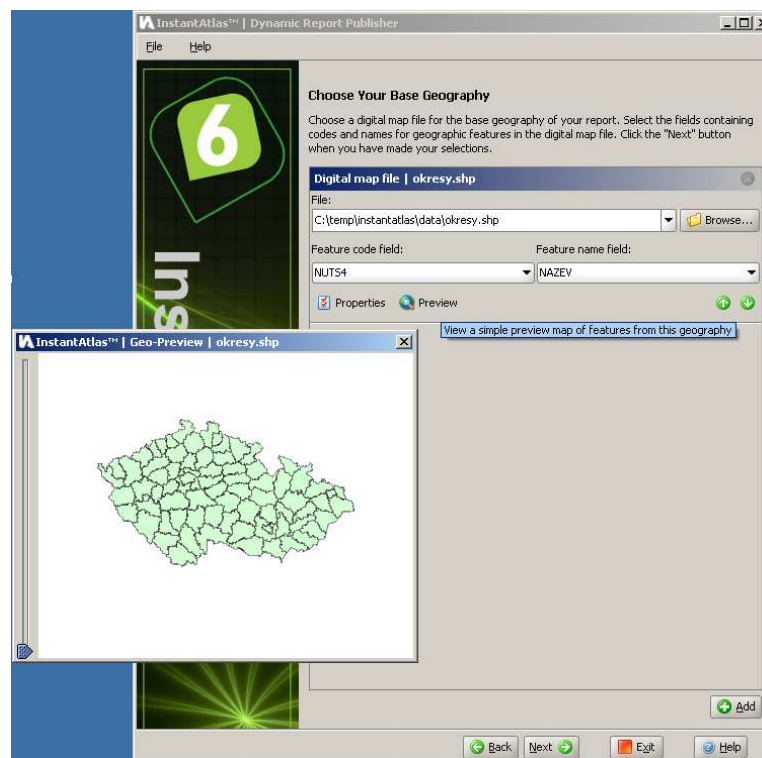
InstantAtlas™ | Dynamic Report Publisher

File Help

6

Ins

Choose Your Base Geography

Choose a digital map file for the base geography of your report. Select the fields containing codes and names for geographic features in the digital map file. Click the "Next" button when you have made your selections.

Digital map file | okresy.shp

File:

C:\temp\instantatlas\data\okresy.shp

Browse...

Feature code field:

NUTS4

Feature name field:

NAZEV

Properties

Preview

View a simple preview map of features from this geography

InstantAtlas™ | Geo-Preview | okresy.shp

Add

Back

Next

Exit

Help